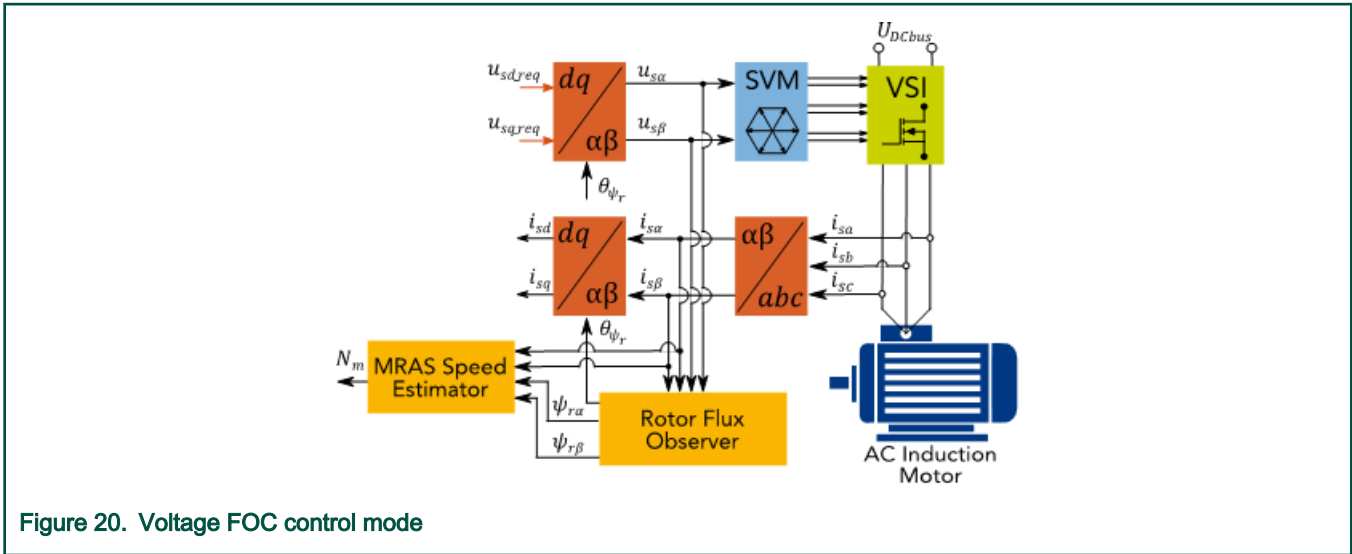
$U_{DCbus}$

$u_{sd,req}$

$u_{sq,req}$

$dq$

$\alpha\beta$

$u_{s\alpha}$

$u_{s\beta}$

SVM

VSI

$\theta_{\psi_r}$

$i_{sd}$

$i_{sq}$

$dq$

$\alpha\beta$

$i_{s\alpha}$

$i_{s\beta}$

$\alpha\beta$

$abc$

$i_{sa}$

$i_{sb}$

$i_{sc}$

$\theta_{\psi_r}$

$N_m$

MRAS Speed Estimator

$\psi_{r\alpha}$

$\psi_{r\beta}$

Rotor Flux Observer

AC Induction Motor

Figure 20. Voltage FOC control mode